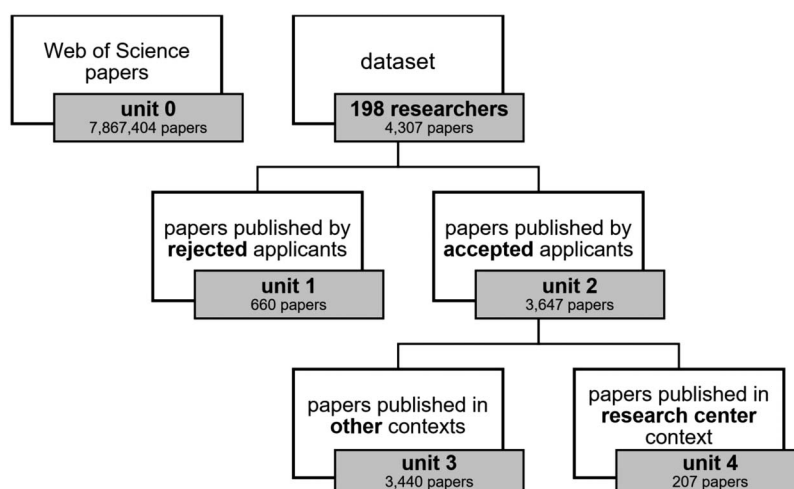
Web of Science papers

unit 0
7,867,404 papers

dataset

198 researchers
4,307 papers

papers published by rejected applicants

unit 1
660 papers

papers published by accepted applicants

unit 2
3,647 papers

papers published in other contexts

unit 3
3,440 papers

papers published in research center context

unit 4
207 papers